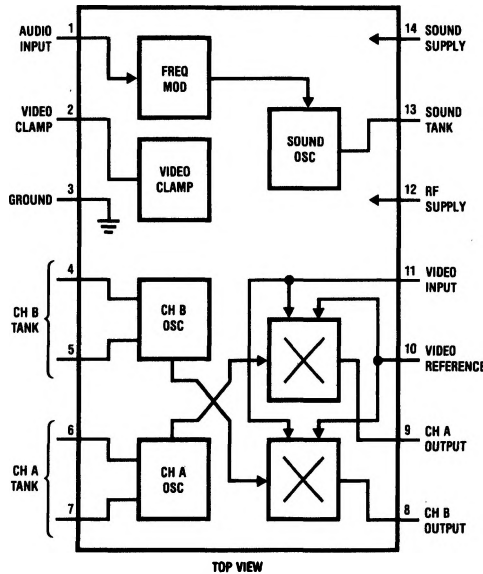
AUDIO INPUT 1
VIDEO CLAMP 2
GROUND 3
CH B TANK 4 5
CH A TANK 6 7

FREQ MOD
VIDEO CLAMP
SOUND OSC
CH B OSC
CH A OSC

14 SOUND SUPPLY
13 SOUND TANK
12 RF SUPPLY
11 VIDEO INPUT
10 VIDEO REFERENCE
9 CH A OUTPUT
8 CH B OUTPUT

TOP VIEW